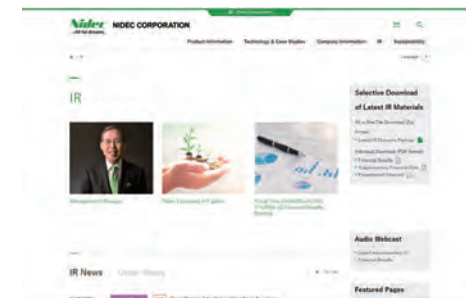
Nidec
-All for dreams
NIDEC CORPORATION

Product Information
Technology & Case Studies
Company Information
IR
Sustainability

IR

Management Message
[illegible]
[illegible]

Selective Download of Latest IR Materials

Audio Webcast

IR News

Featured Pages